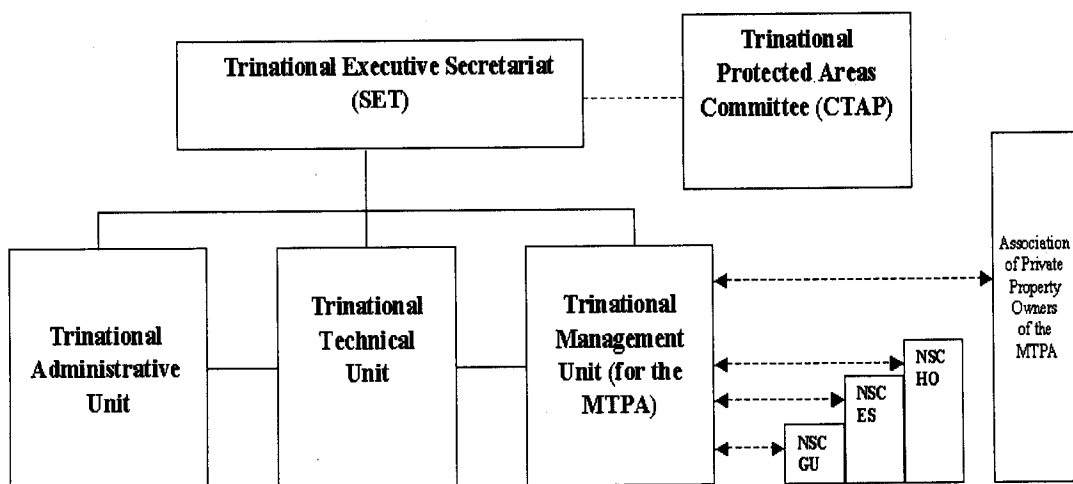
Trinational Executive Secretariat (SET)

Trinational Protected Areas Committee (CTAP)

Association of Private Property Owners of the MTPA

Trinational Administrative Unit

Trinational Technical Unit

Trinational Management Unit (for the MTPA)

NSC HO

NSC ES

NSC GU